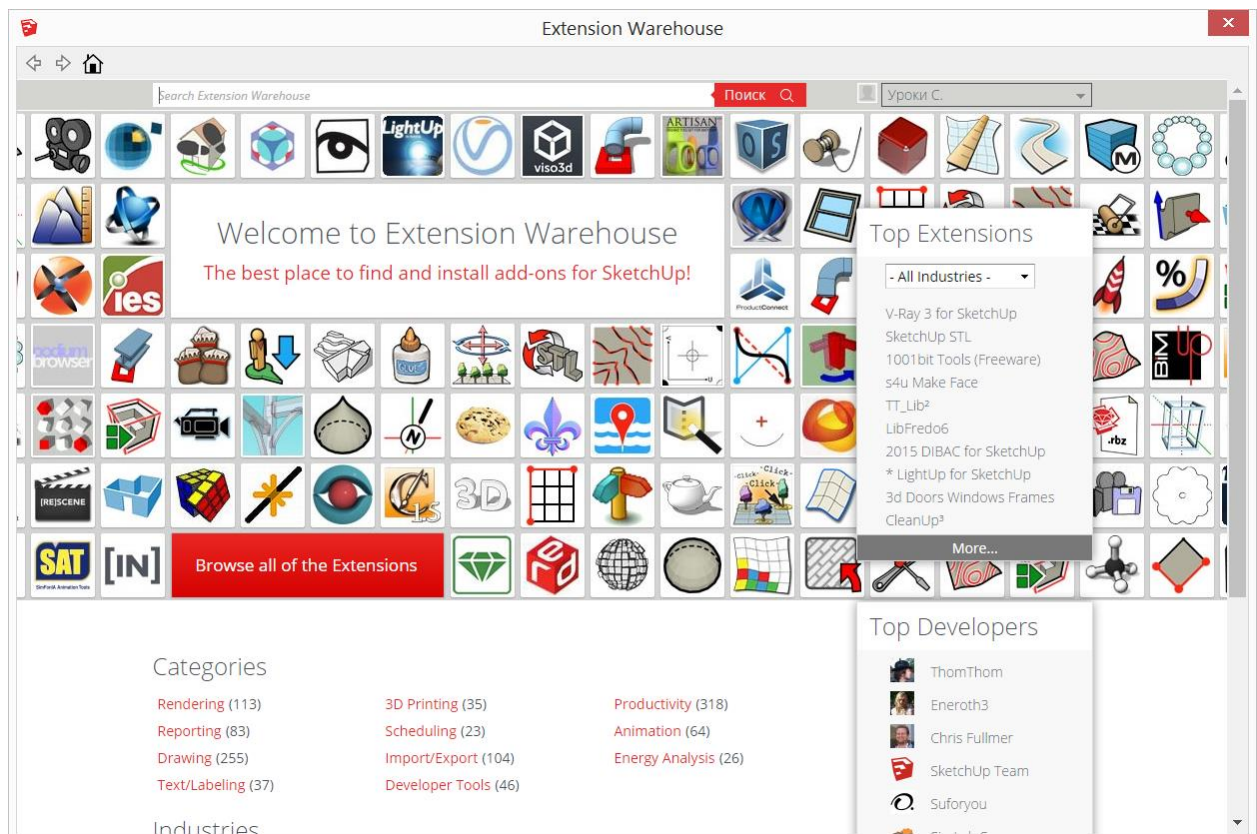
Extension Warehouse

Search Extension Warehouse
Поиск
Уроки С.

LightUp
viso3d
ARTISAN
OS

Welcome to Extension Warehouse
The best place to find and install add-ons for SketchUp!

ies
ProductConnect
podium browser
SAT
[IN]
[RE]SCENE
3D
.rbz

Top Extensions
- All Industries -
V-Ray 3 for SketchUp
SketchUp STL
1001bit Tools (Freeware)
s4u Make Face
TT_Lib²
LibFredo6
2015 DIBAC for SketchUp
* LightUp for SketchUp
3d Doors Windows Frames
CleanUp³
More...

Browse all of the Extensions

Top Developers
ThomThom
Eneroth3
Chris Fullmer
SketchUp Team
Suforyou

Categories
Rendering (113)
Reporting (83)
Drawing (255)
Text/Labeling (37)
3D Printing (35)
Scheduling (23)
Import/Export (104)
Developer Tools (46)
Productivity (318)
Animation (64)
Energy Analysis (26)

Industries